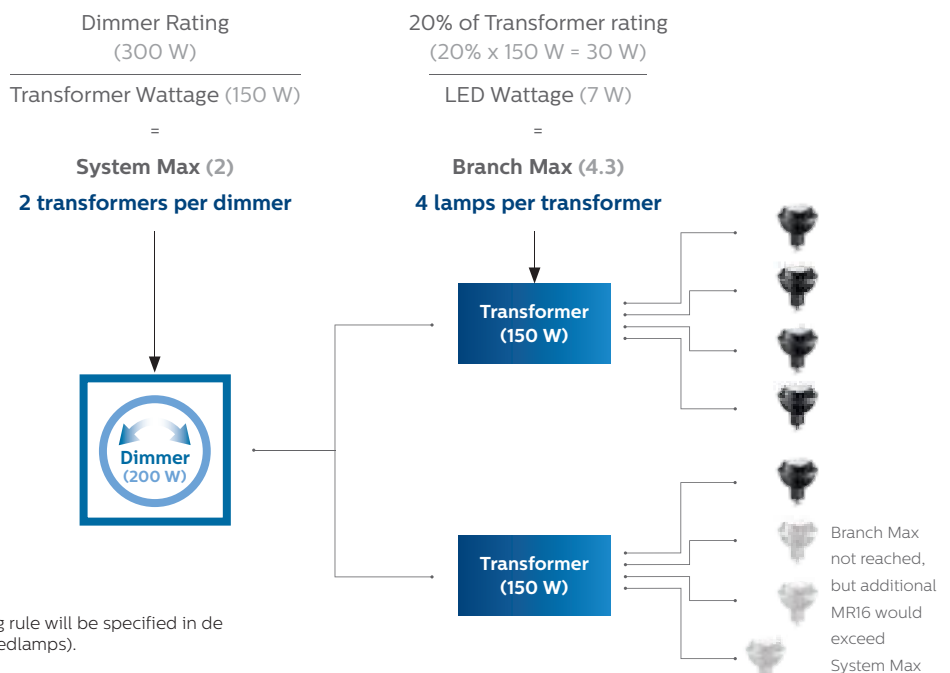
$\frac{\text{Dimmer Rating (300 W)}}{\text{Transformer Wattage (150 W)}}$

=

**System Max (2)**

**2 transformers per dimmer**

$\frac{\text{20\% of Transformer rating (20\% x 150 W = 30 W)}}{\text{LED Wattage (7 W)}}$

=

**Branch Max (4.3)**

**4 lamps per transformer**

Transformer (150 W)

Dimmer (200 W)

Transformer (150 W)

Branch Max not reached, but additional MR16 would exceed System Max

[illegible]g rule will be specified in de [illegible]edlamps).